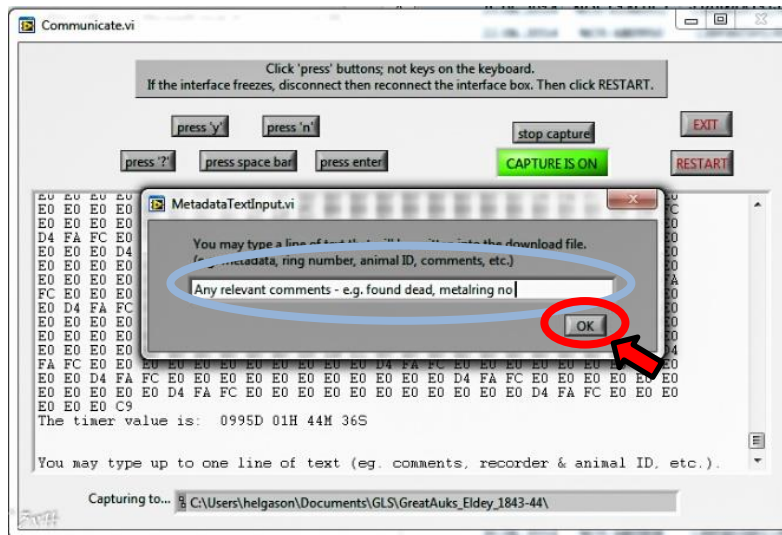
Communicate.vi

Click 'press' buttons; not keys on the keyboard.
If the interface freezes, disconnect then reconnect the interface box. Then click RESTART.

press 'y'
press 'n'
press '?'
press space bar
press enter
stop capture
CAPTURE IS ON
EXIT
RESTART

MetadataTextInput.vi

You may type a line of text that will be written into the download file.
(e.g. metadata, ring number, animal ID, comments, etc.)

Any relevant comments - e.g. found dead, metalring no

OK

E0 E0 E0 E0
E0 E0 E0 E0
E0 E0 E0 E0
D4 FA FC E0
E0 E0 E0 D4
E0 E0 E0 E0
E0 E0 E0 E0
FC E0 E0 E0
E0 D4 FA FC
E0 E0 E0 E0
E0 E0 E0 E0
E0 E0 E0 E0
E0 E0 E0 E0
FA FC E0 E0 E0 E0 E0 E0 E0 E0 E0 E0 D4 FA FC E0 E0 E0 E0 E0 E0
E0 E0 D4 FA FC E0 E0 E0 E0 E0 E0 E0 E0 E0 E0 D4 FA FC E0 E0 E0 E0 E0 E0
E0 E0 E0 E0 E0 D4 FA FC E0 E0 E0 E0 E0 E0 E0 E0 E0 E0 D4 FA FC E0 E0 E0
E0 E0 E0 C9
The timer value is: 0995D 01H 44M 36S

You may type up to one line of text (eg. comments, recorder & animal ID, etc.).

Capturing to... C:\Users\helgason\Documents\GLS\GreatAuks_Eldey_1843-44\